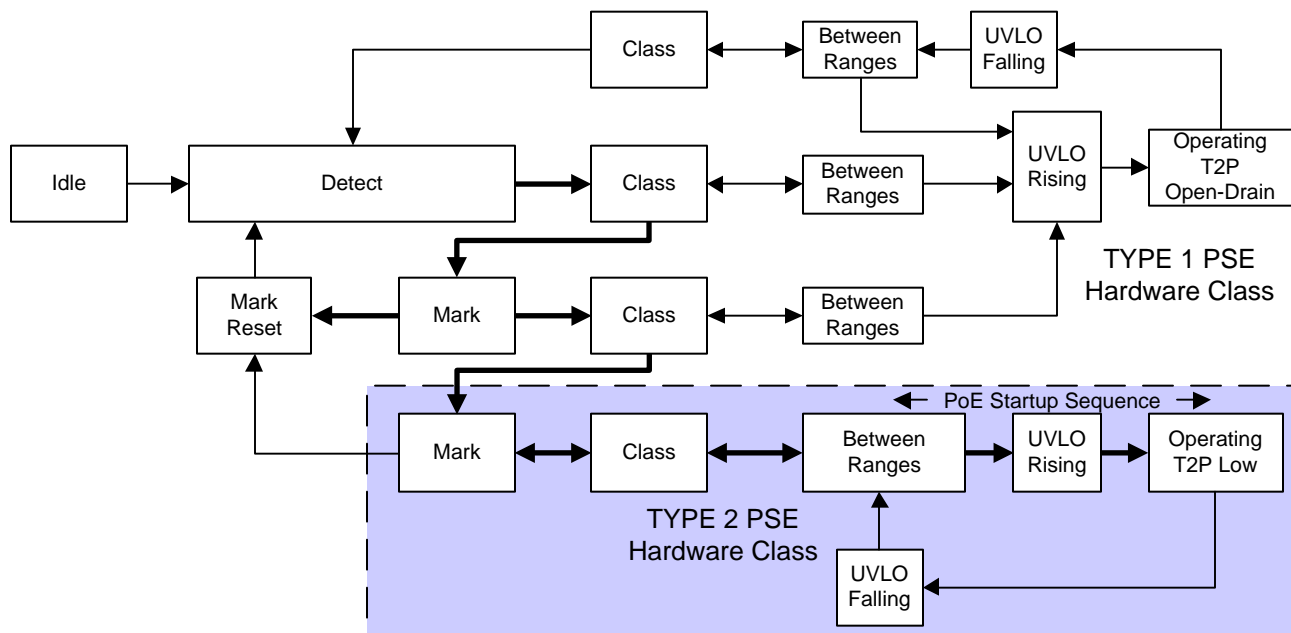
Class

Between Ranges

UVLO Falling

Idle

Detect

Class

Between Ranges

UVLO Rising

Operating T2P Open-Drain

TYPE 1 PSE Hardware Class

Mark Reset

Mark

Class

Between Ranges

PoE Startup Sequence

Mark

Class

Between Ranges

UVLO Rising

Operating T2P Low

TYPE 2 PSE Hardware Class

UVLO Falling